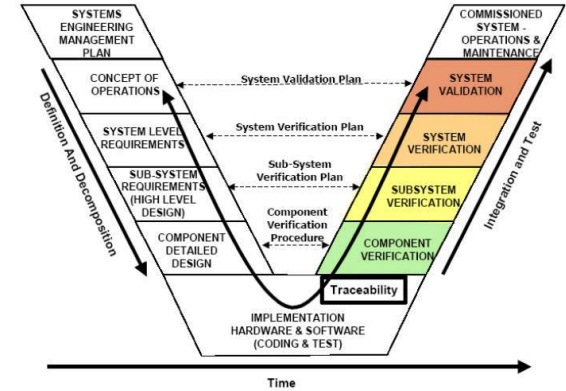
SYSTEMS ENGINEERING MANAGEMENT PLAN

CONCEPT OF OPERATIONS

SYSTEM LEVEL REQUIREMENTS

SUB-SYSTEM REQUIREMENTS (HIGH LEVEL DESIGN)

COMPONENT DETAILED DESIGN

Definition And Decomposition

System Validation Plan

System Verification Plan

Sub-System Verification Plan

Component Verification Procedure

COMMISSIONED SYSTEM - OPERATIONS & MAINTENANCE

SYSTEM VALIDATION

SYSTEM VERIFICATION

SUBSYSTEM VERIFICATION

COMPONENT VERIFICATION

Integration and Test

Traceability

IMPLEMENTATION HARDWARE & SOFTWARE (CODING & TEST)

Time